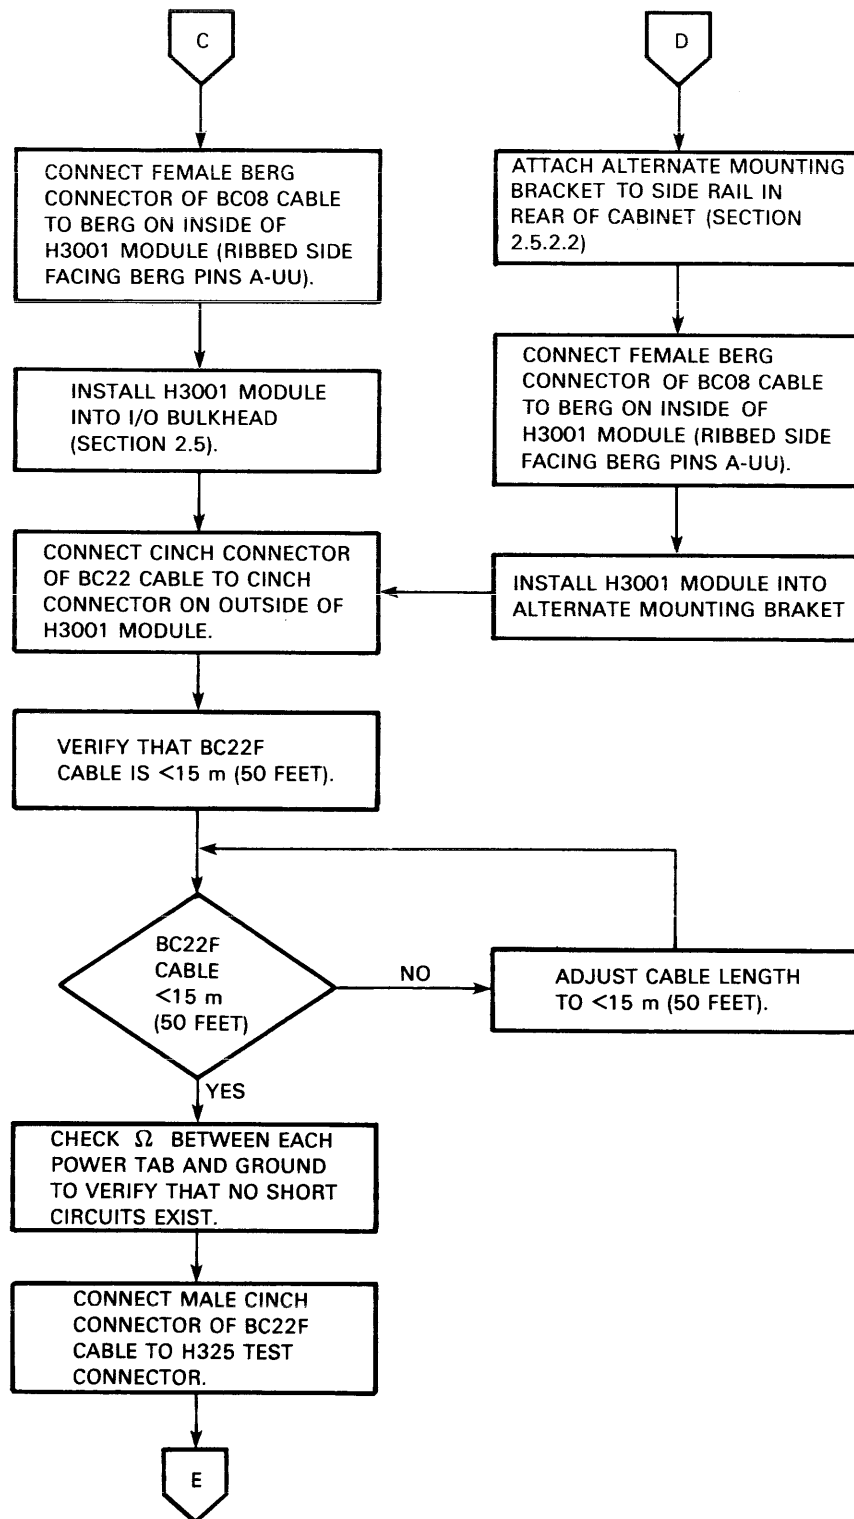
C

D

CONNECT FEMALE BERG CONNECTOR OF BC08 CABLE TO BERG ON INSIDE OF H3001 MODULE (RIBBED SIDE FACING BERG PINS A-UU).

ATTACH ALTERNATE MOUNTING BRACKET TO SIDE RAIL IN REAR OF CABINET (SECTION 2.5.2.2)

INSTALL H3001 MODULE INTO I/O BULKHEAD (SECTION 2.5).

CONNECT FEMALE BERG CONNECTOR OF BC08 CABLE TO BERG ON INSIDE OF H3001 MODULE (RIBBED SIDE FACING BERG PINS A-UU).

CONNECT CINCH CONNECTOR OF BC22 CABLE TO CINCH CONNECTOR ON OUTSIDE OF H3001 MODULE.

INSTALL H3001 MODULE INTO ALTERNATE MOUNTING BRAKET

VERIFY THAT BC22F CABLE IS <15 m (50 FEET).

BC22F CABLE <15 m (50 FEET)

NO

ADJUST CABLE LENGTH TO <15 m (50 FEET).

YES

CHECK $\Omega$ BETWEEN EACH POWER TAB AND GROUND TO VERIFY THAT NO SHORT CIRCUITS EXIST.

CONNECT MALE CINCH CONNECTOR OF BC22F CABLE TO H325 TEST CONNECTOR.

E